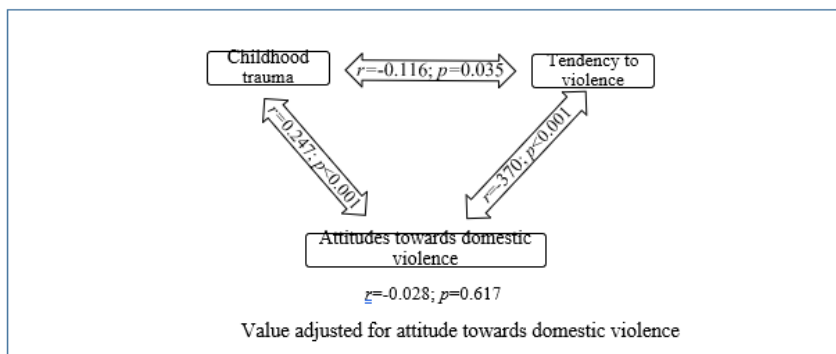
Childhood trauma

$r$=-0.116; $p$=0.035

Tendency to violence

$r$=0.247; $p$<0.001

$r$=.370; $p$<0.001

Attitudes towards domestic violence

$r$=-0.028; $p$=0.617

Value adjusted for attitude towards domestic violence